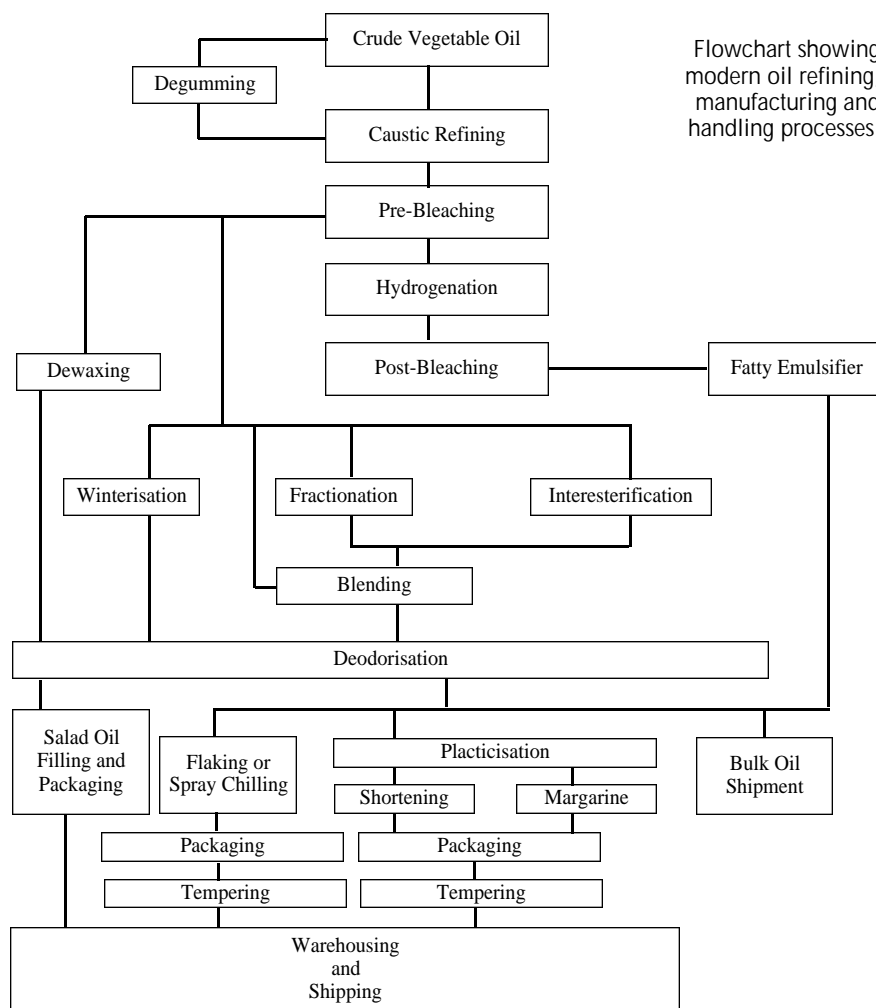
Crude Vegetable Oil

Flowchart showing modern oil refining manufacturing and handling processes

Degumming

Caustic Refining

Pre-Bleaching

Hydrogenation

Dewaxing

Post-Bleaching

Fatty Emulsifier

Winterisation

Fractionation

Interesterification

Blending

Deodorisation

Salad Oil Filling and Packaging

Flaking or Spray Chilling

Placticisation

Shortening

Margarine

Bulk Oil Shipment

Packaging

Packaging

Tempering

Tempering

Warehousing and Shipping